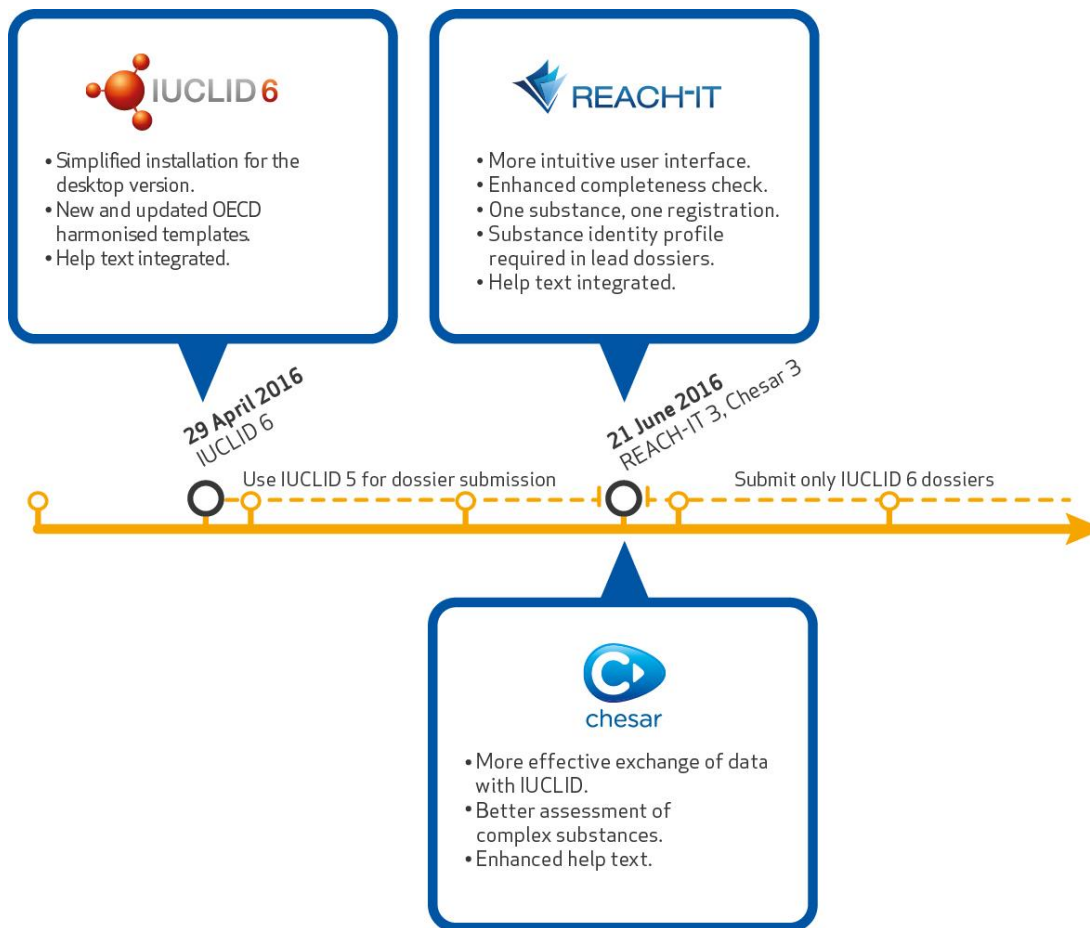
IUCLID 6

• Simplified installation for the desktop version.
• New and updated OECD harmonised templates.
• Help text integrated.

REACH-IT

• More intuitive user interface.
• Enhanced completeness check.
• One substance, one registration.
• Substance identity profile required in lead dossiers.
• Help text integrated.

29 April 2016
IUCLID 6

21 June 2016
REACH-IT 3, Chesar 3

Use IUCLID 5 for dossier submission

Submit only IUCLID 6 dossiers

chesar

• More effective exchange of data with IUCLID.
• Better assessment of complex substances.
• Enhanced help text.